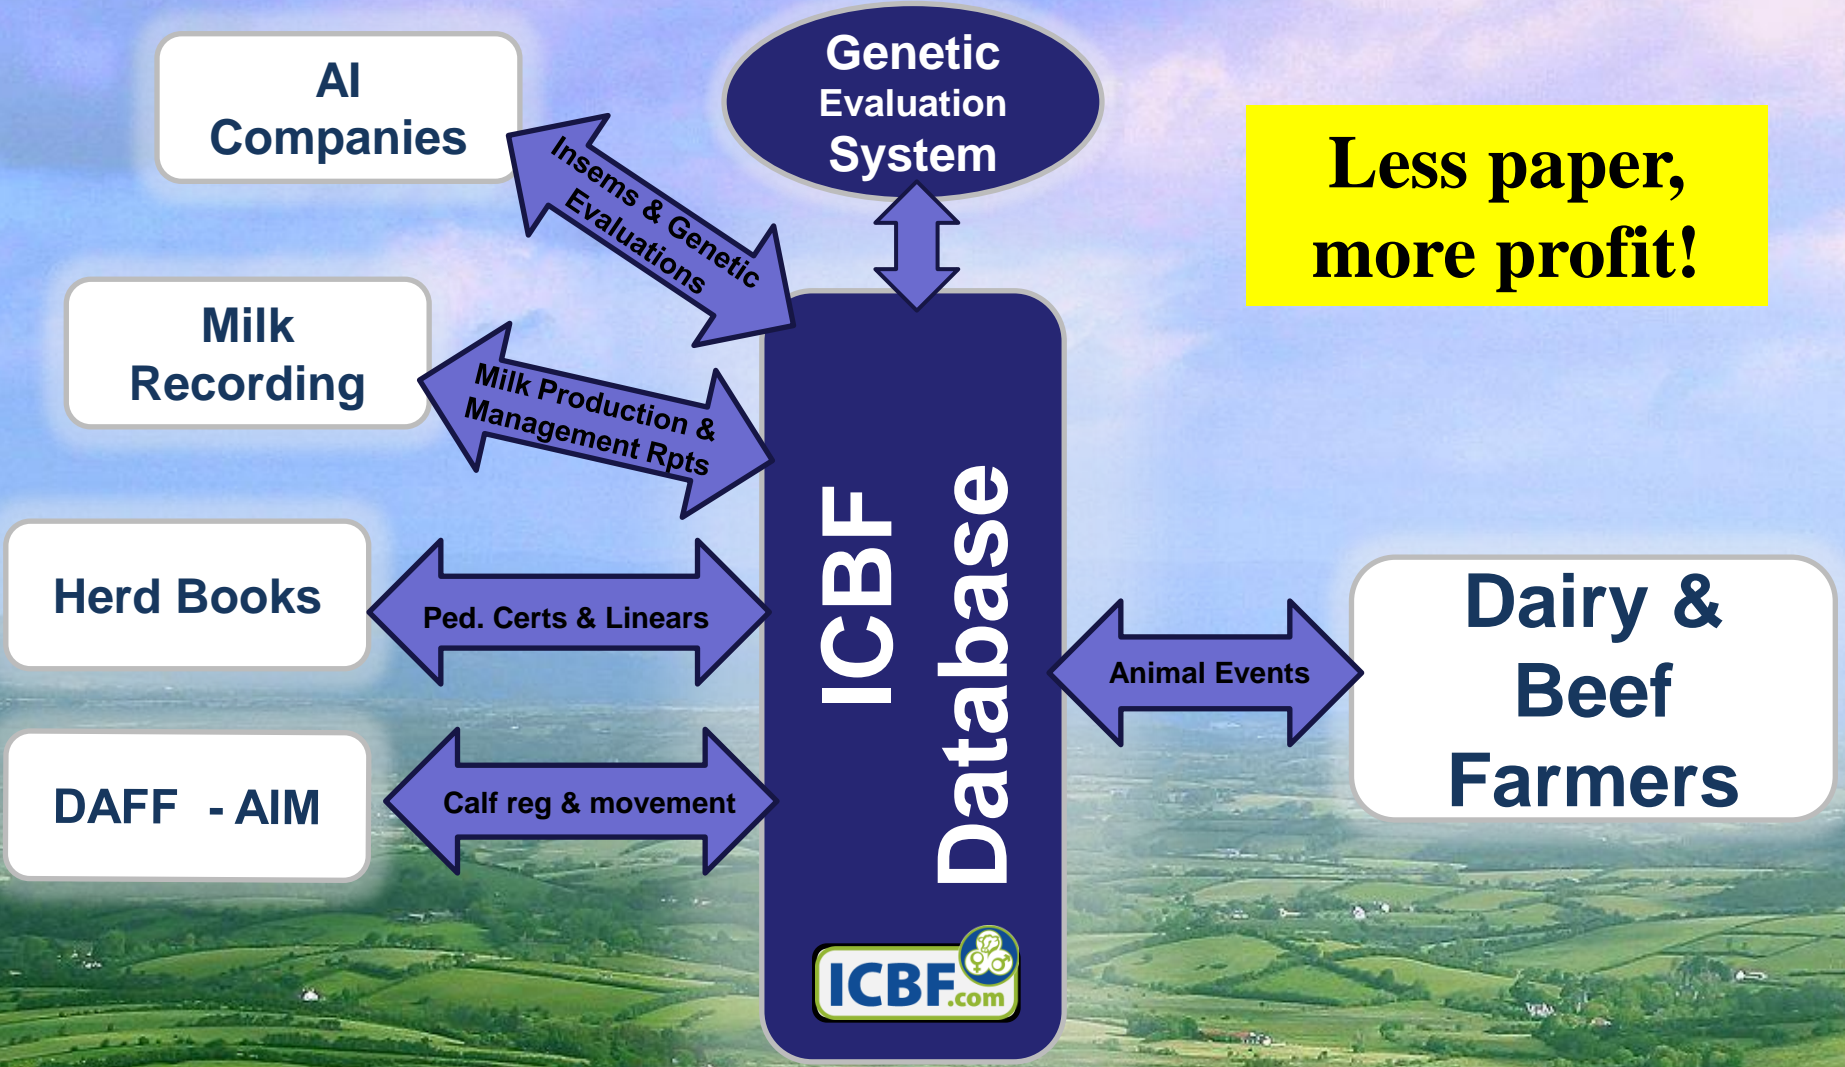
AI Companies

Genetic Evaluation System

Less paper, more profit!

Insems & Genetic Evaluations

Milk Recording

Milk Production & Management Rpts

ICBF Database

Herd Books

Ped. Certs & Linears

Animal Events

Dairy & Beef Farmers

DAFF - AIM

Calf reg & movement

ICBF.com